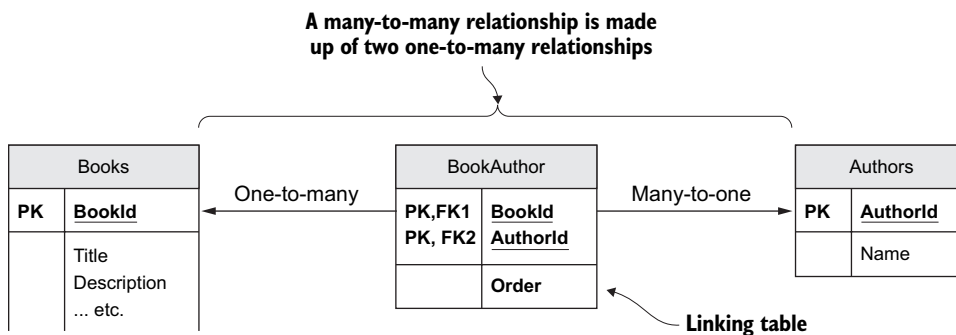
A many-to-many relationship is made up of two one-to-many relationships

| Books | |
|---|---|
| PK | BookId |
| | Title Description ... etc. |

One-to-many

| BookAuthor | |
|---|---|
| PK,FK1 PK, FK2 | BookId AuthorId |
| | Order |

Many-to-one

| Authors | |
|---|---|
| PK | AuthorId |
| | Name |

Linking table